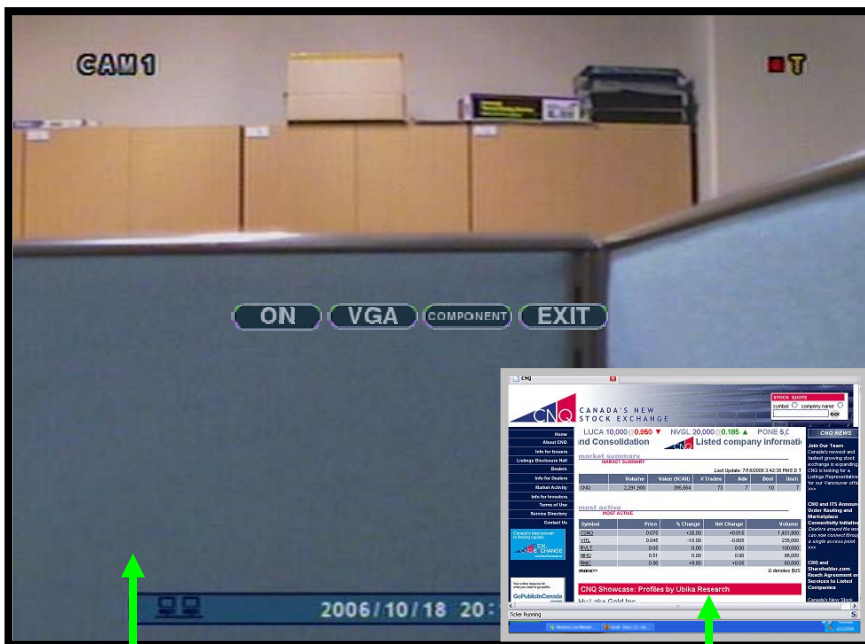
CAM1

ON VGA COMPONENT EXIT

2006/10/18 20:

CNQ

CANADA'S NEW STOCK EXCHANGE

STOCK QUOTE

symbol company name

GO

LUCA 10,000 0.950 ▼ NVGL 20,000 0.185 ▲ PONE 5,0

nd Consolidation

Listed company informati

CNQ NEWS

Home
About CNQ
Info for Issuers
Listings Disclosure Hall
Dealers
Info for Dealers
Market Activity
Info for Investors
Terms of Use
Service Directory
Contact Us

market summary

MARKET SUMMARY

Last Update: 7/18/2006 3:42:38 PM E.D.T.

| | Volume | Value ($CAD) | # Trades | Adv | Decl | Unch |
|---|---|---|---|---|---|---|
| CNQ | 2,281,500 | 386,864 | 73 | 7 | 10 | 7 |

most active

MOST ACTIVE

| Symbol | Price | % Change | Net Change | Volume |
|---|---|---|---|---|
| CSNO | 0.075 | +25.00 | +0.015 | 1,401,000 |
| VTIL | 0.045 | -10.00 | -0.005 | 235,000 |
| RVLT | 0.00 | 0.00 | 0.00 | 100,000 |
| SEID | 0.01 | 0.00 | 0.00 | 95,000 |
| TMIC | 0.50 | +0.00 | +0.05 | 50,000 |

more>>

Join Our Team

Canada's newest and fastest growing stock exchange is expanding. CNQ is looking for a Listings Representative for our Vancouver office

CNQ and ITS Announce Order Routing and Marketplace Connectivity Initiative

CNQ and Shareholder.com Reach Agreement on Services to Listed Companies

CNQ Showcase: Profiles by Ubika Research

GoPublicInCanada

Ticker Running